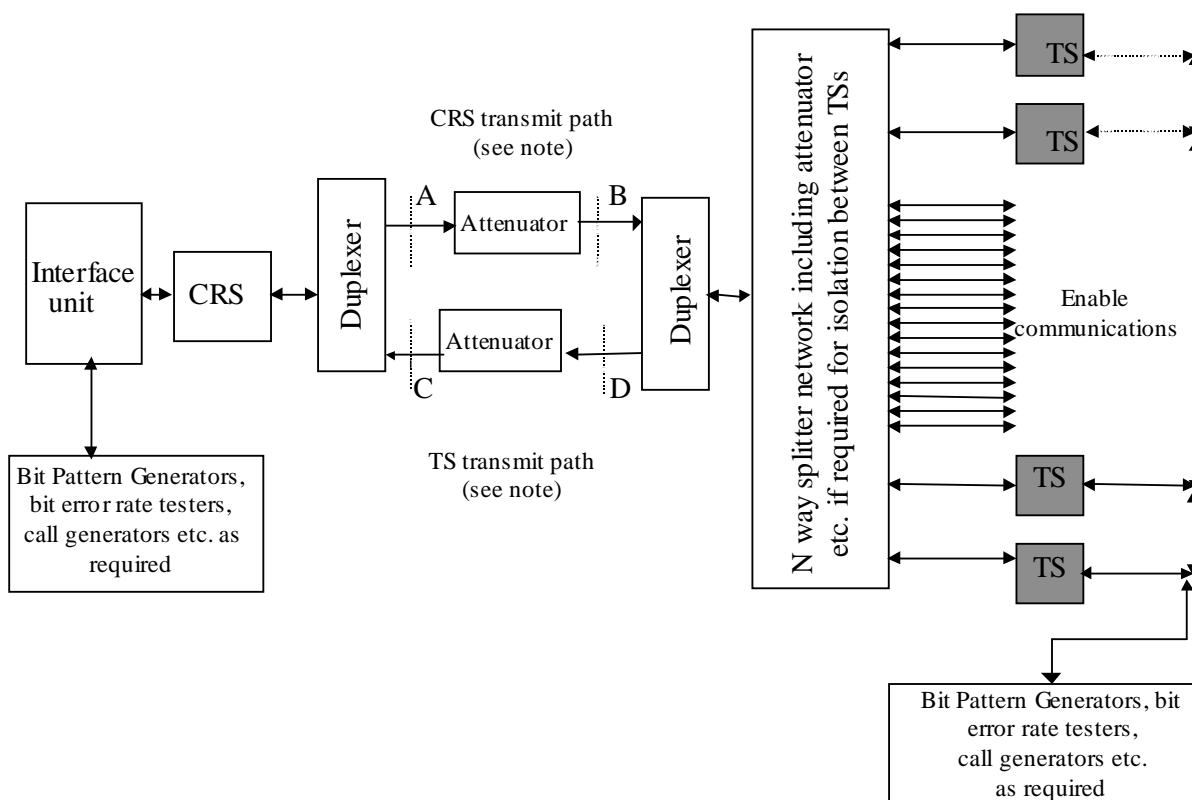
TS

TS

CRS transmit path
(see note)

Interface unit

CRS

Duplexer

A

Attenuator

B

Duplexer

N way splitter network including attenuator etc. if required for isolation between TSs

Enable communications

Attenuator

C

D

Bit Pattern Generators, bit error rate testers, call generators etc. as required

TS transmit path
(see note)

TS

TS

Bit Pattern Generators, bit error rate testers, call generators etc. as required